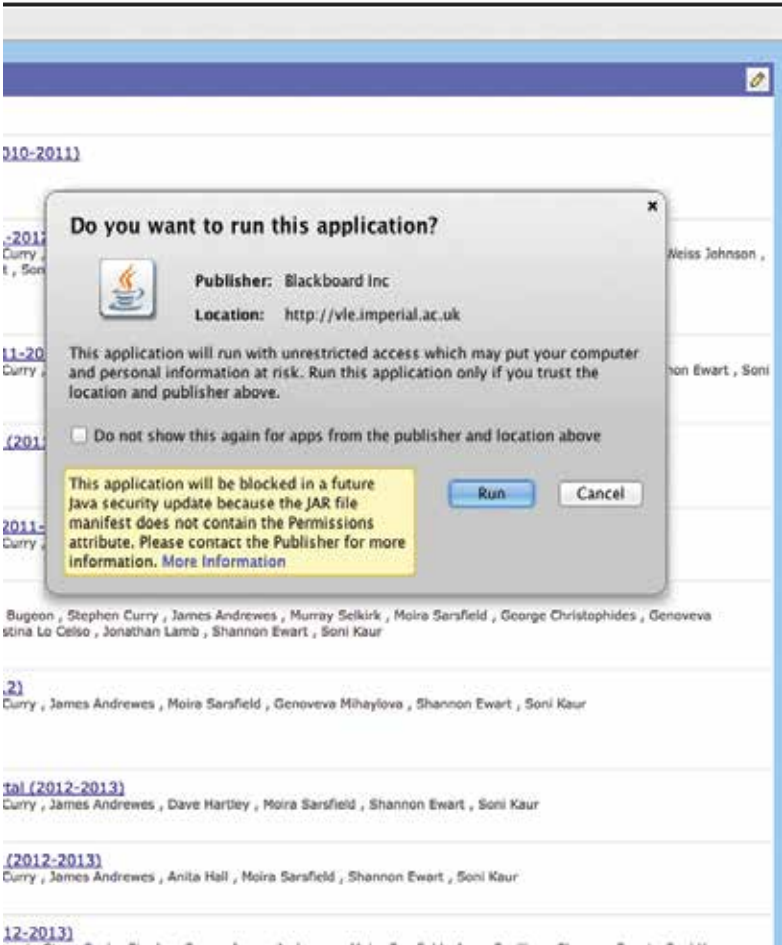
010-2011)

-2012
Curry ,
t , Son

Weiss Johnson ,

11-20
Curry ,

non Ewart , Soni

(201

2011-
Curry ,

Do you want to run this application?

Publisher: Blackboard Inc

Location: http://vle.imperial.ac.uk

This application will run with unrestricted access which may put your computer and personal information at risk. Run this application only if you trust the location and publisher above.

Do not show this again for apps from the publisher and location above

This application will be blocked in a future Java security update because the JAR file manifest does not contain the Permissions attribute. Please contact the Publisher for more information. More Information

Run

Cancel

Bugeon , Stephen Curry , James Andrewes , Murray Selkirk , Moira Sarsfield , George Christophides , Genoveva
stina Lo Celso , Jonathan Lamb , Shannon Ewart , Soni Kaur

2)
Curry , James Andrewes , Moira Sarsfield , Genoveva Mihaylova , Shannon Ewart , Soni Kaur

tal (2012-2013)
Curry , James Andrewes , Dave Hartley , Moira Sarsfield , Shannon Ewart , Soni Kaur

(2012-2013)
Curry , James Andrewes , Anita Hall , Moira Sarsfield , Shannon Ewart , Soni Kaur

12-2013)
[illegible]